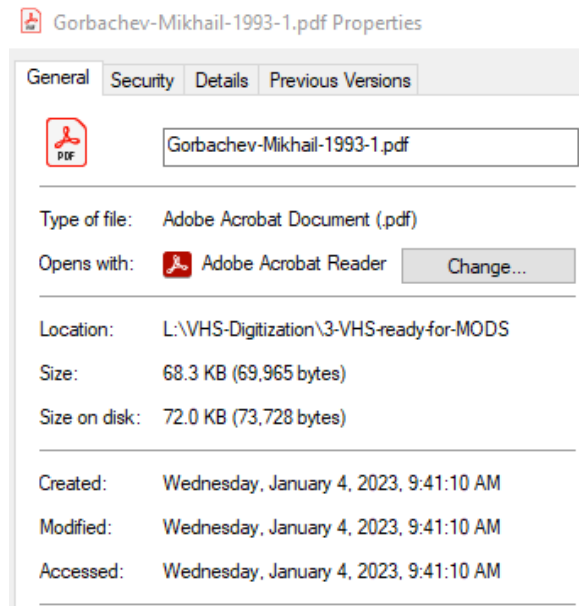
Gorbachev-Mikhail-1993-1.pdf Properties

General | Security | Details | Previous Versions

PDF

Gorbachev-Mikhail-1993-1.pdf

| | |
|---|---|
| Type of file: | Adobe Acrobat Document (.pdf) |
| Opens with: | Adobe Acrobat Reader Change... |
| Location: | L:\VHS-Digitization\3-VHS-ready-for-MODS |
| Size: | 68.3 KB (69,965 bytes) |
| Size on disk: | 72.0 KB (73,728 bytes) |
| Created: | Wednesday, January 4, 2023, 9:41:10 AM |
| Modified: | Wednesday, January 4, 2023, 9:41:10 AM |
| Accessed: | Wednesday, January 4, 2023, 9:41:10 AM |